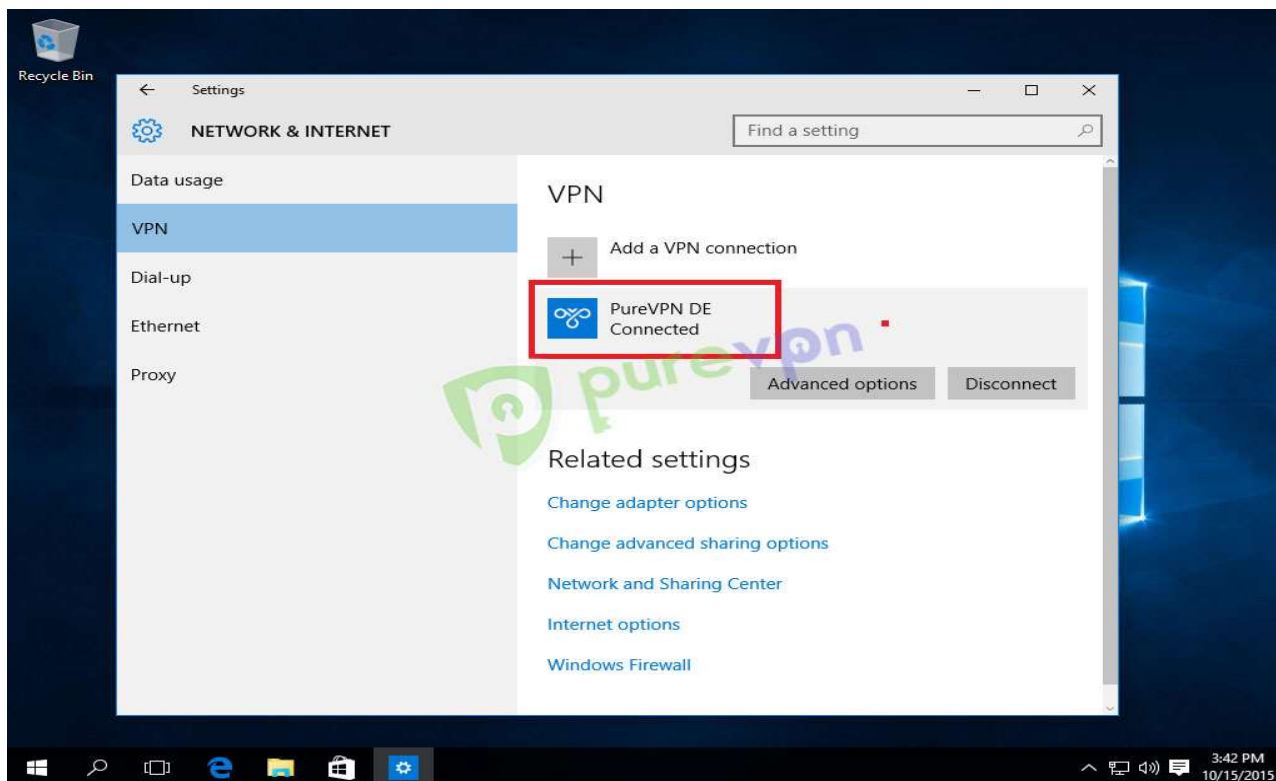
Recycle Bin

Settings

NETWORK & INTERNET

Find a setting

Data usage

VPN

Dial-up

Ethernet

Proxy

VPN

Add a VPN connection

PureVPN DE
Connected

purevpn

Advanced options

Disconnect

Related settings

Change adapter options

Change advanced sharing options

Network and Sharing Center

Internet options

Windows Firewall

3:42 PM
10/15/2015